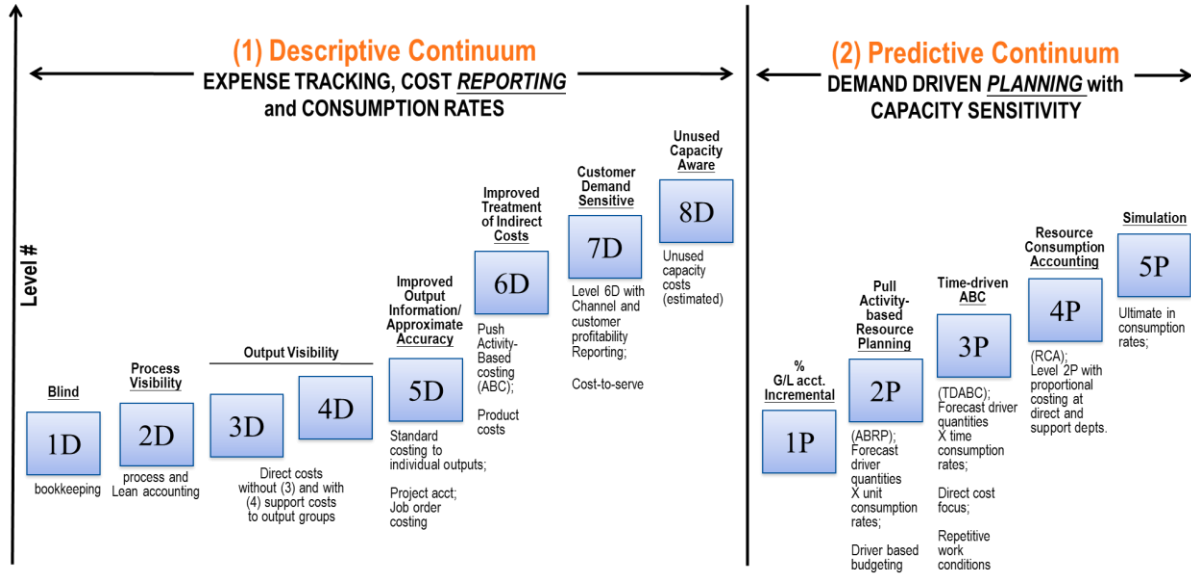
(1) Descriptive Continuum

EXPENSE TRACKING, COST REPORTING and CONSUMPTION RATES

(2) Predictive Continuum

DEMAND DRIVEN PLANNING with CAPACITY SENSITIVITY

Level #

Blind

1D

bookkeeping

Process Visibility

2D

process and Lean accounting

Output Visibility

3D

4D

Direct costs without (3) and with (4) support costs to output groups

Improved Output Information/ Approximate Accuracy

5D

Standard costing to individual outputs;

Project acct; Job order costing

Improved Treatment of Indirect Costs

6D

Push Activity-Based costing (ABC);

Product costs

Customer Demand Sensitive

7D

Level 6D with Channel and customer profitability Reporting;

Cost-to-serve

Unused Capacity Aware

8D

Unused capacity costs (estimated)

% G/L acct. Incremental

1P

Pull Activity-based Resource Planning

2P

(ABRP); Forecast driver quantities X unit consumption rates;

Driver based budgeting

Time-driven ABC

3P

(TDABC); Forecast driver quantities X time consumption rates;

Direct cost focus;

Repetitive work conditions

Resource Consumption Accounting

4P

(RCA); Level 2P with proportional costing at direct and support depts.

Simulation

5P

Ultimate in consumption rates;